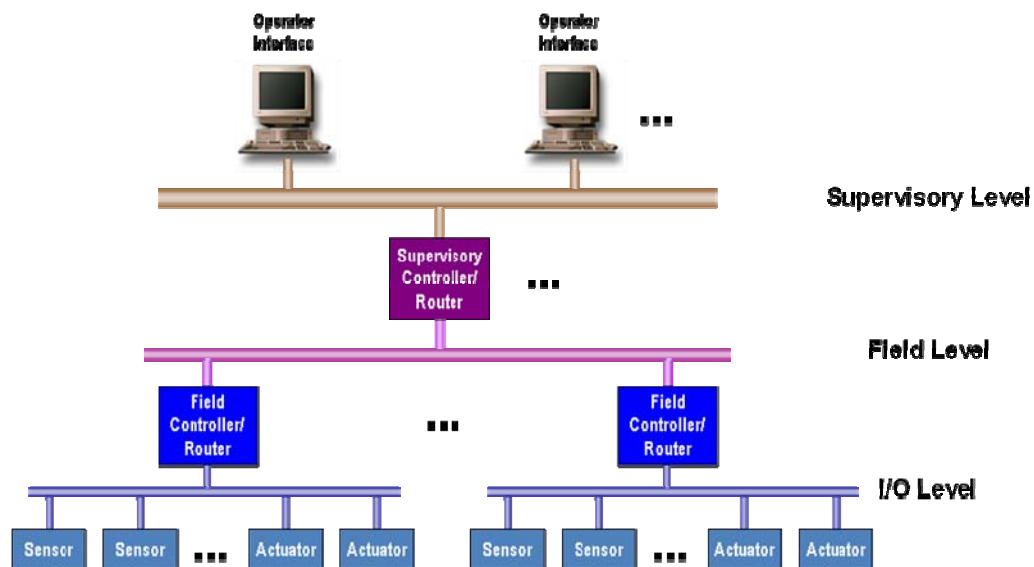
Operator Interface

Operator Interface

...

Supervisory Level

Supervisory Controller/ Router

...

Field Level

Field Controller/ Router

...

Field Controller/ Router

I/O Level

Sensor

Sensor

...

Actuator

Actuator

Sensor

Sensor

...

Actuator

Actuator